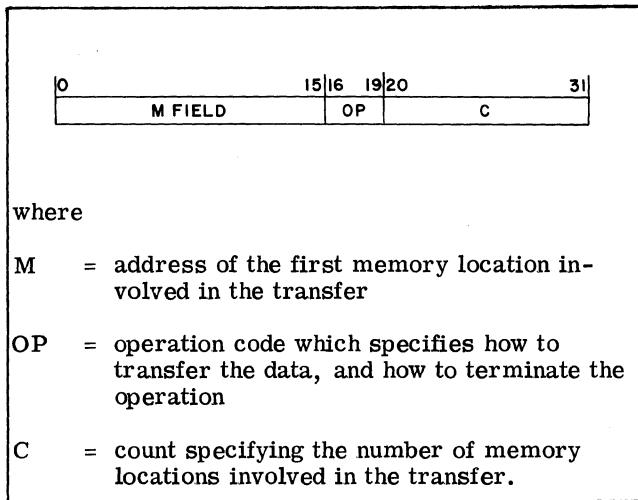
| 0 15 | 16 19 | 20 31 |
|---|---|---|
| M FIELD | OP | C |

where

M = address of the first memory location involved in the transfer

OP = operation code which specifies how to transfer the data, and how to terminate the operation

C = count specifying the number of memory locations involved in the transfer.